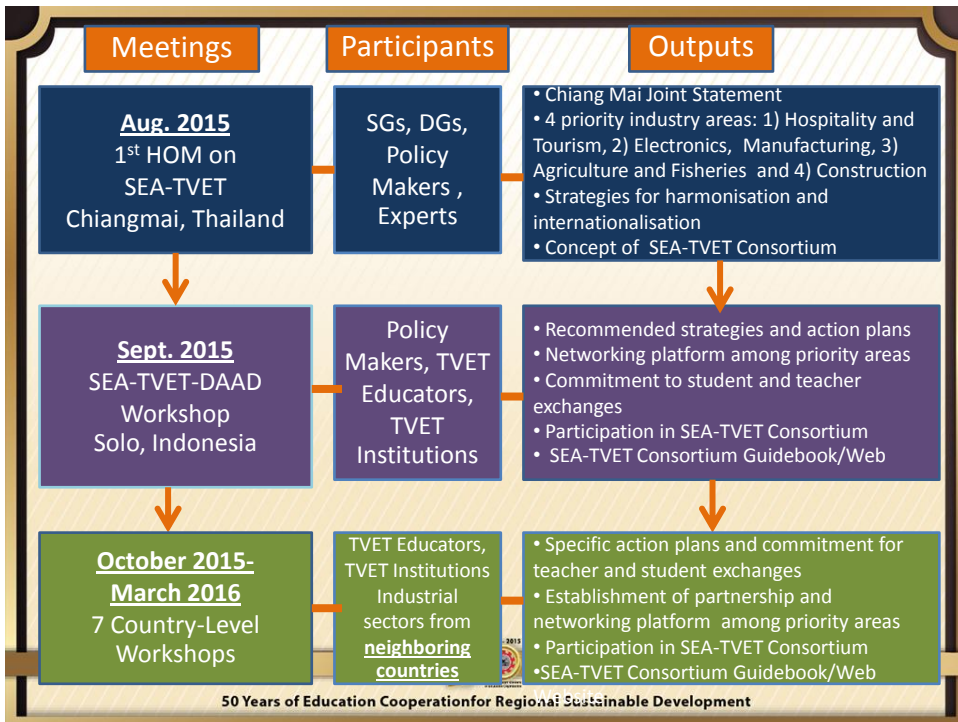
| Meetings | Participants | Outputs |
|---|---|---|
| **Aug. 2015** 1$^{st}$ HOM on SEA-TVET Chiangmai, Thailand | SGs, DGs, Policy Makers , Experts | • Chiang Mai Joint Statement • 4 priority industry areas: 1) Hospitality and Tourism, 2) Electronics, Manufacturing, 3) Agriculture and Fisheries and 4) Construction • Strategies for harmonisation and internationalisation • Concept of SEA-TVET Consortium |
| **Sept. 2015** SEA-TVET-DAAD Workshop Solo, Indonesia | Policy Makers, TVET Educators, TVET Institutions | • Recommended strategies and action plans • Networking platform among priority areas • Commitment to student and teacher exchanges • Participation in SEA-TVET Consortium • SEA-TVET Consortium Guidebook/Web |
| **October 2015-March 2016** 7 Country-Level Workshops | TVET Educators, TVET Institutions Industrial sectors from **neighboring countries** | • Specific action plans and commitment for teacher and student exchanges • Establishment of partnership and networking platform among priority areas • Participation in SEA-TVET Consortium •SEA-TVET Consortium Guidebook/Web Website |

50 Years of Education Cooperationfor Regional Sustainable Development